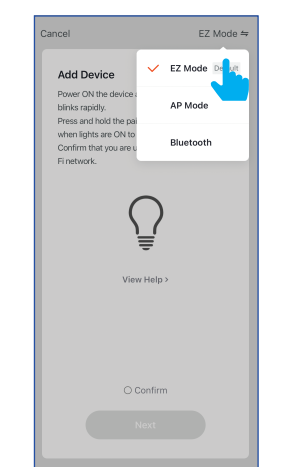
Cancel

EZ Mode ⇋

EZ Mode Default

AP Mode

Bluetooth

Add Device

Power ON the device a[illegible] blinks rapidly.
Press and hold the pai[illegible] when lights are ON to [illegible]
Confirm that you are u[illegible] Fi network.

View Help >

Confirm

Next